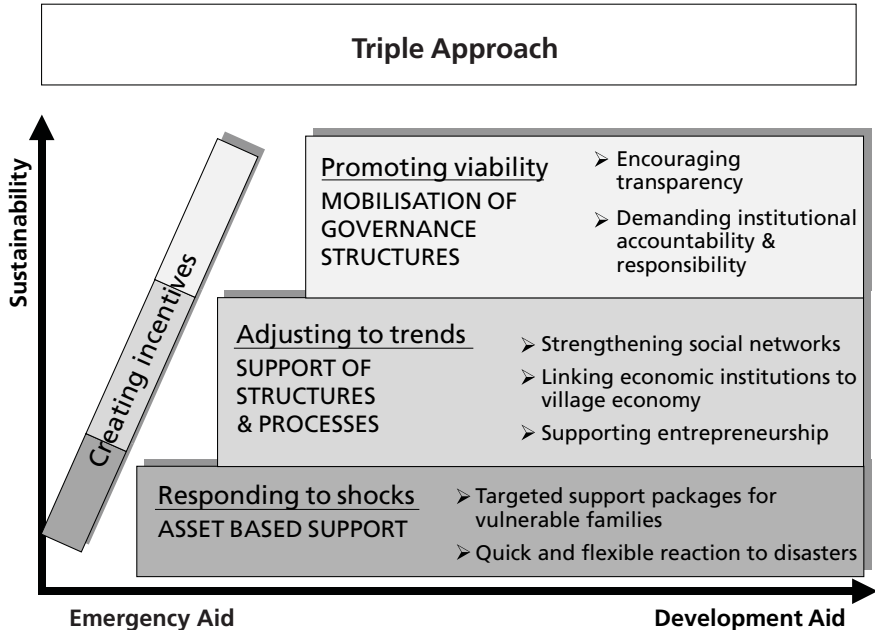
Triple Approach

Sustainability

Creating incentives

Promoting viability
MOBILISATION OF GOVERNANCE STRUCTURES

➢ Encouraging transparency
➢ Demanding institutional accountability & responsibility

Adjusting to trends
SUPPORT OF STRUCTURES & PROCESSES

➢ Strengthening social networks
➢ Linking economic institutions to village economy
➢ Supporting entrepreneurship

Responding to shocks
ASSET BASED SUPPORT

➢ Targeted support packages for vulnerable families
➢ Quick and flexible reaction to disasters

Emergency Aid

Development Aid